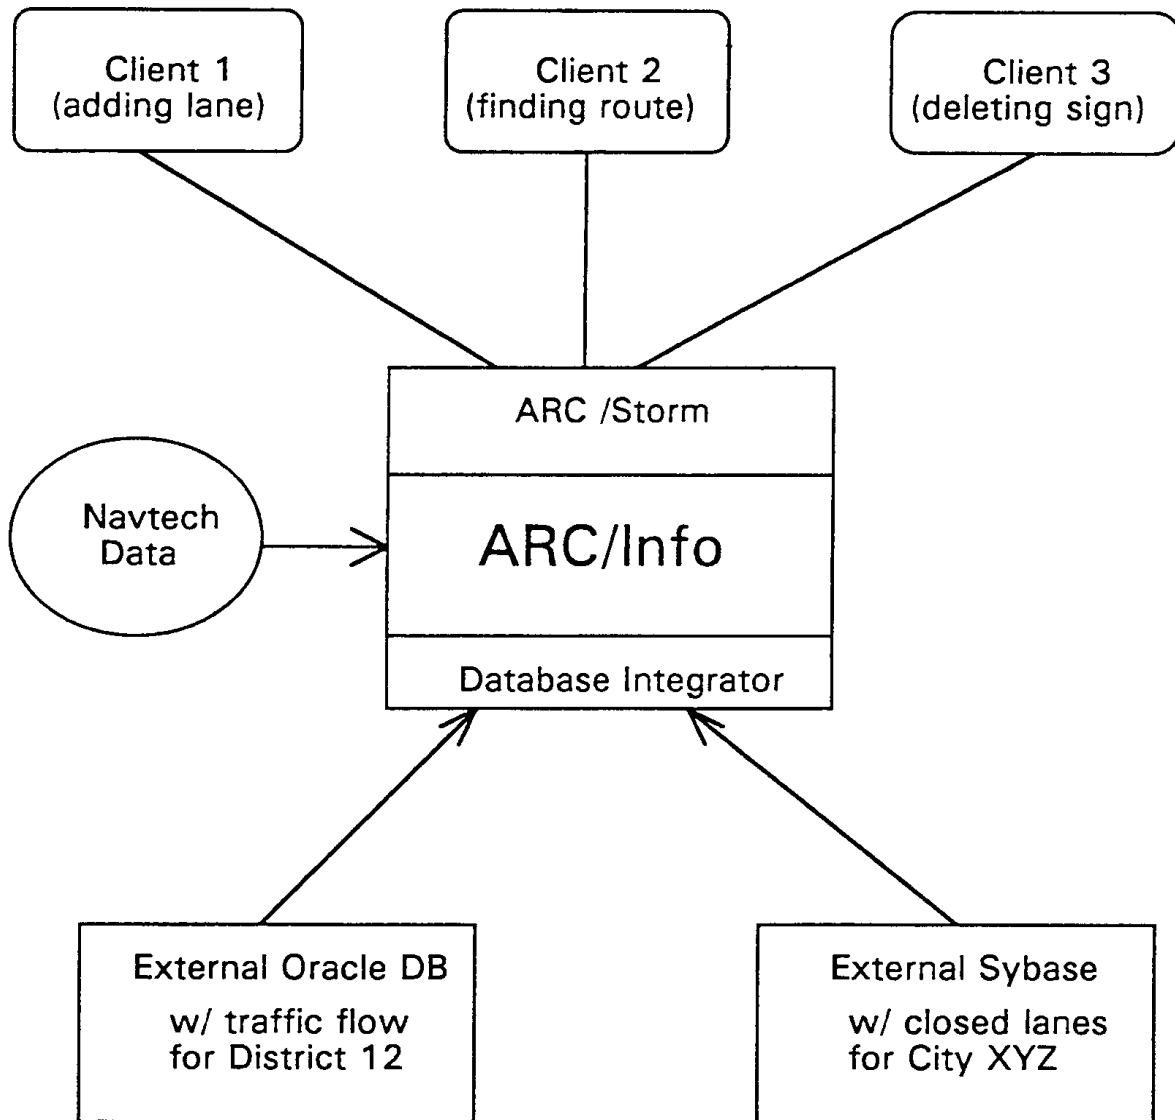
Client 1
(adding lane)

Client 2
(finding route)

Client 3
(deleting sign)

ARC /Storm

Navtech
Data

ARC/Info

Database Integrator

External Oracle DB
w/ traffic flow
for District 12

External Sybase
w/ closed lanes
for City XYZ